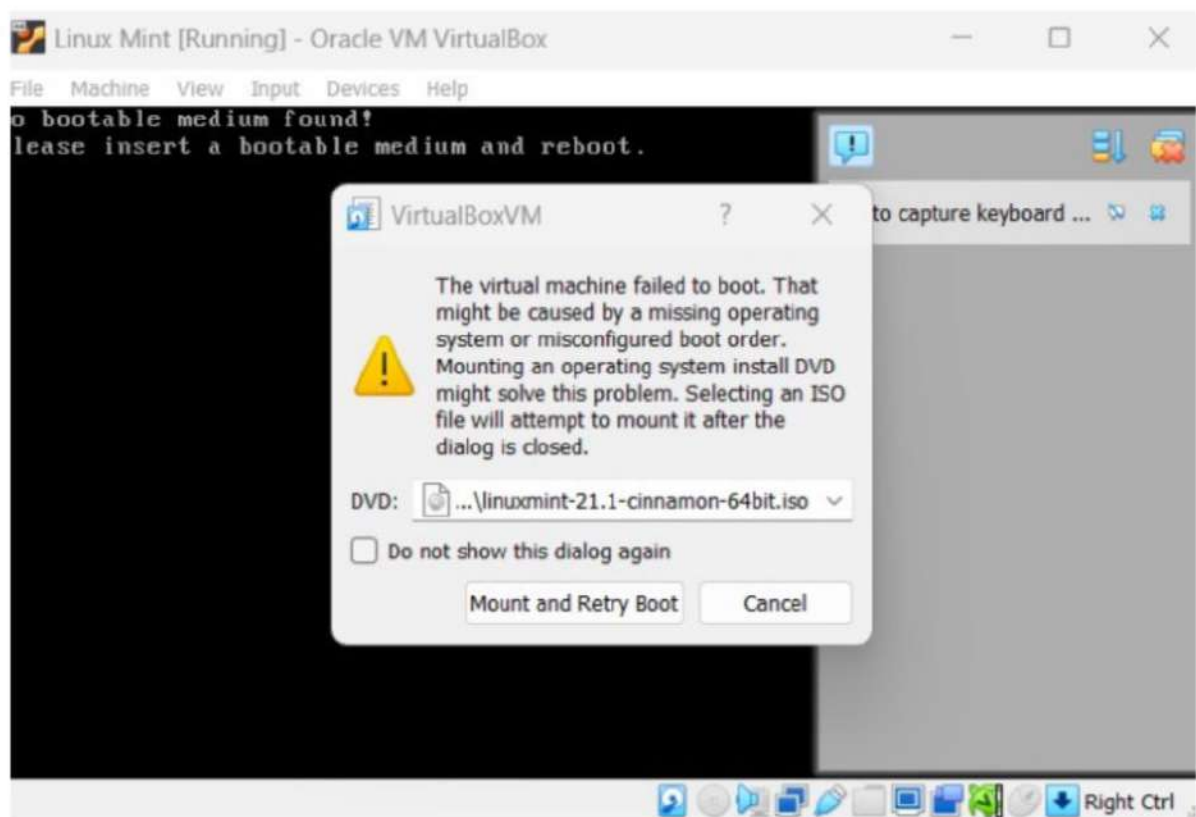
Linux Mint [Running] - Oracle VM VirtualBox

File Machine View Input Devices Help

o bootable medium found!
lease insert a bootable medium and reboot.

to capture keyboard ...

VirtualBoxVM ? ×

The virtual machine failed to boot. That might be caused by a missing operating system or misconfigured boot order. Mounting an operating system install DVD might solve this problem. Selecting an ISO file will attempt to mount it after the dialog is closed.

DVD: ...\linuxmint-21.1-cinnamon-64bit.iso

Do not show this dialog again

Mount and Retry Boot Cancel

Right Ctrl